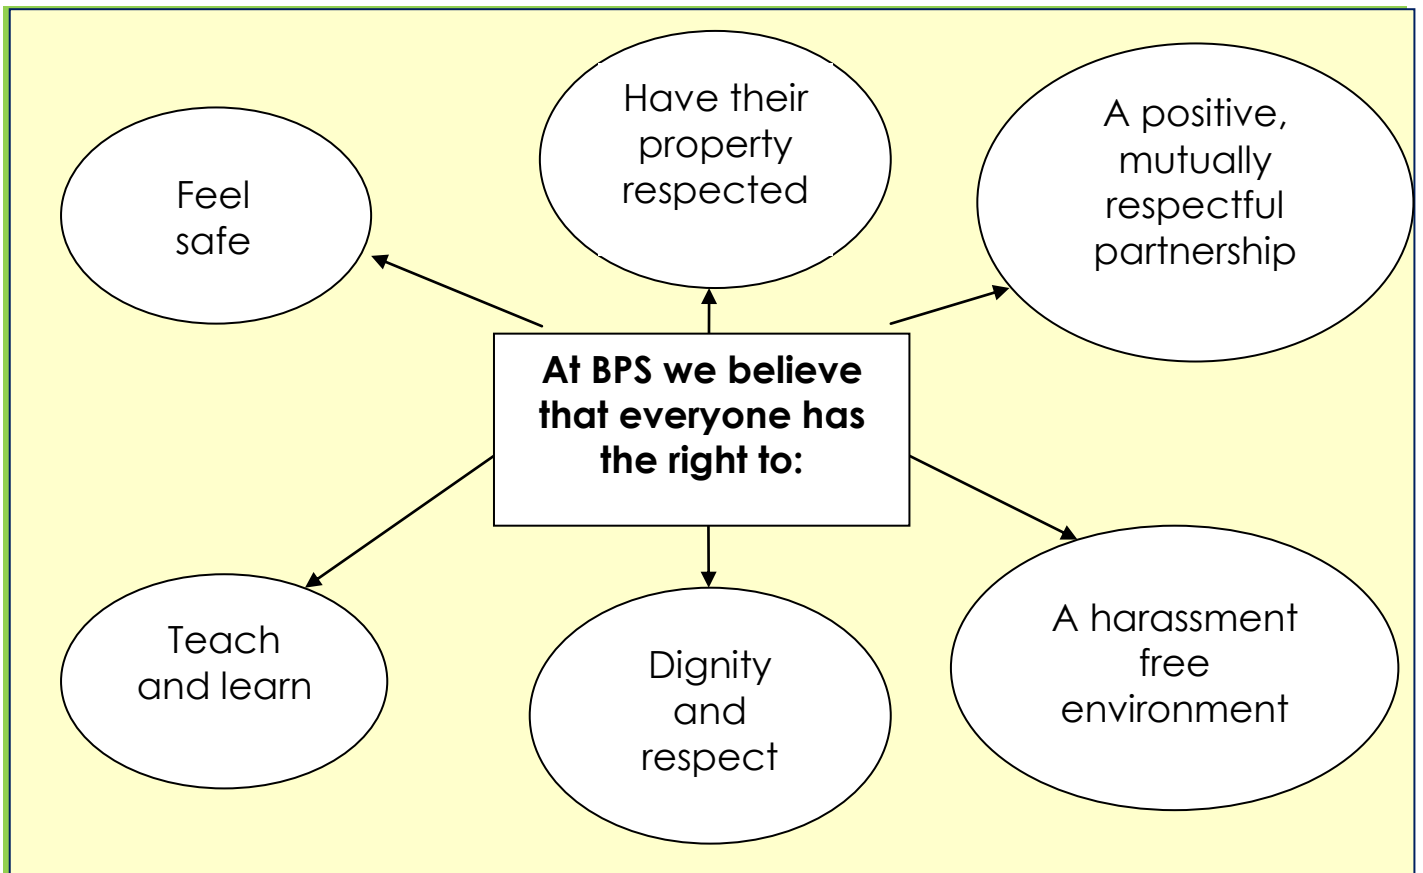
At BPS we believe that everyone has the right to:

Feel safe

Have their property respected

A positive, mutually respectful partnership

Teach and learn

Dignity and respect

A harassment free environment